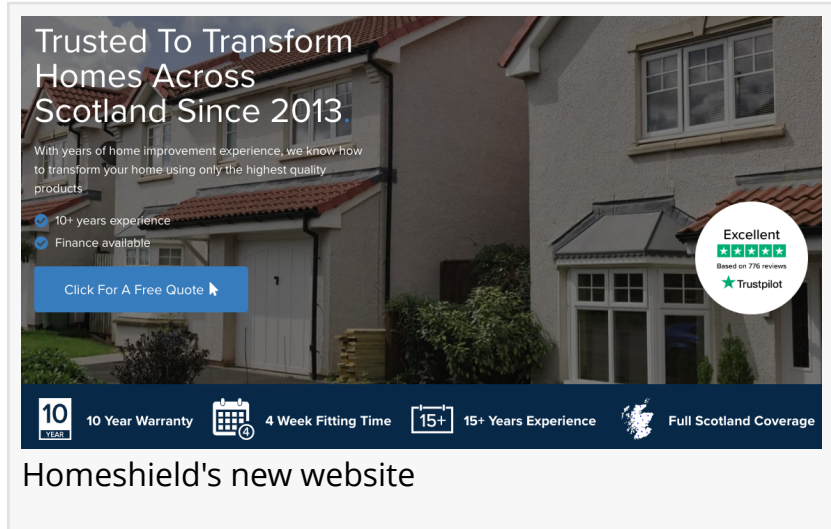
Trusted To Transform Homes Across Scotland Since 2013

With years of home improvement experience, we know how to transform your home using only the highest quality products

10+ years experience

Finance available

Click For A Free Quote

Excellent

Based on 776 reviews

Trustpilot

10 YEAR 10 Year Warranty

4 4 Week Fitting Time

15+ 15+ Years Experience

Full Scotland Coverage

Homeshield's new website